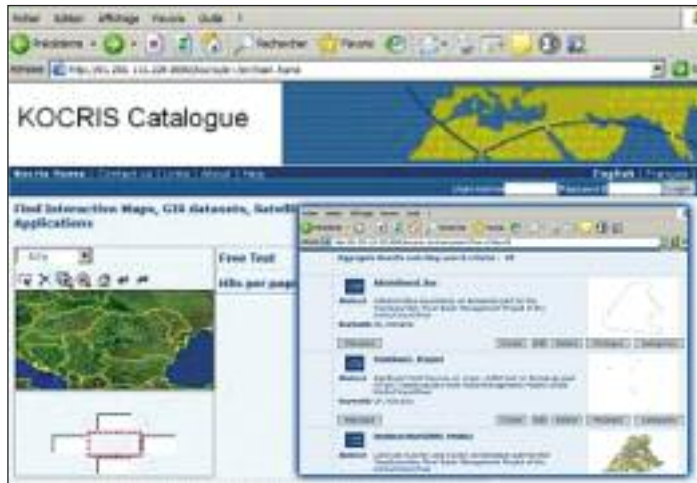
Fichier Edition Affichage Favoris Outils ?

Précédente Rechercher Favoris

Adresse http://91.201.111.228:8080/kocris/jsp/ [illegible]

KOCRIS Catalogue

Kocris Home | Contact us | Links | About | Help

English | Français

Username Password Login

Find Interactive Maps, GIS datasets, Satellite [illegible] Applications

Free Text

Hits per page

Aggregate Results matching search criteria - 10

Abstract

Keywords

Metadata

Contact Edit Delete Metadata Download

Abstract

Keywords

Metadata

Contact Edit Delete Metadata Download

Abstract